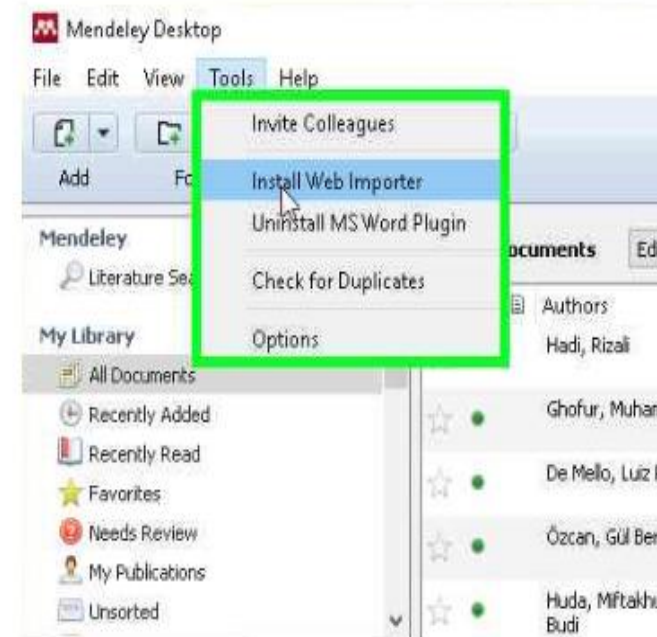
Mendeley Desktop

File Edit View Tools Help

Add Fo

Invite Colleagues

Install Web Importer

Uninstall MS Word Plugin

Check for Duplicates

Options

Mendeley

Literature Sea

My Library

All Documents

Recently Added

Recently Read

Favorites

Needs Review

My Publications

Unsorted

ocuments Ed

Authors

Hadi, Rizali

Ghofur, Muhar

De Mello, Luiz

Özcan, Gül Be

Huda, Miftakh
Budi